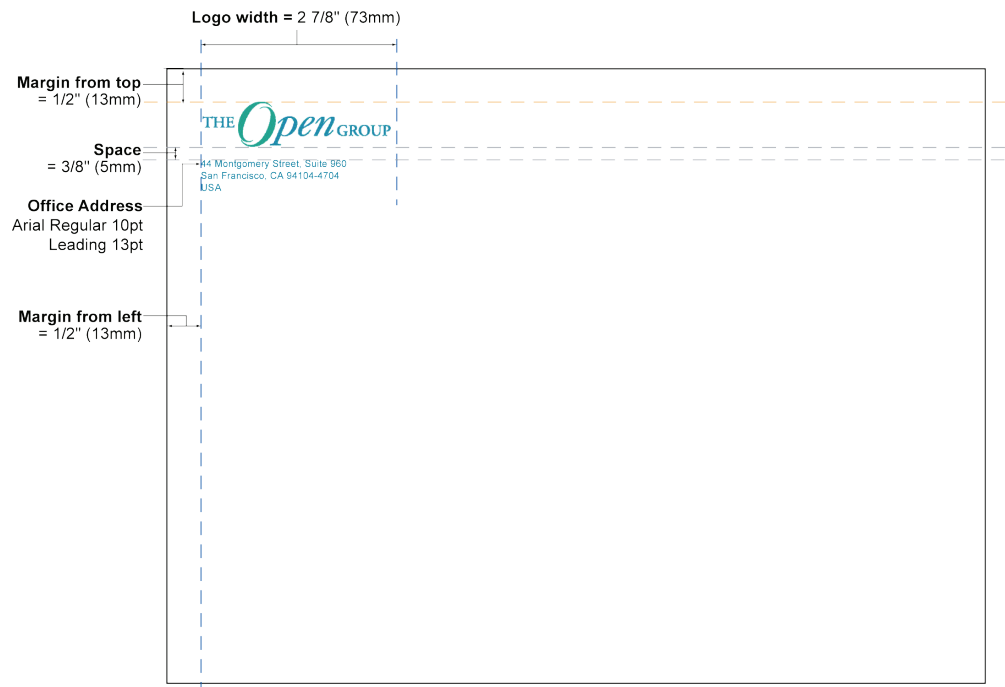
**Logo width =** 2 7/8" (73mm)

**Margin from top**
= 1/2" (13mm)

**Space**
= 3/8" (5mm)

**Office Address**
Arial Regular 10pt
Leading 13pt

**Margin from left**
= 1/2" (13mm)

THE Open GROUP

44 Montgomery Street, Suite 960
San Francisco, CA 94104-4704
USA